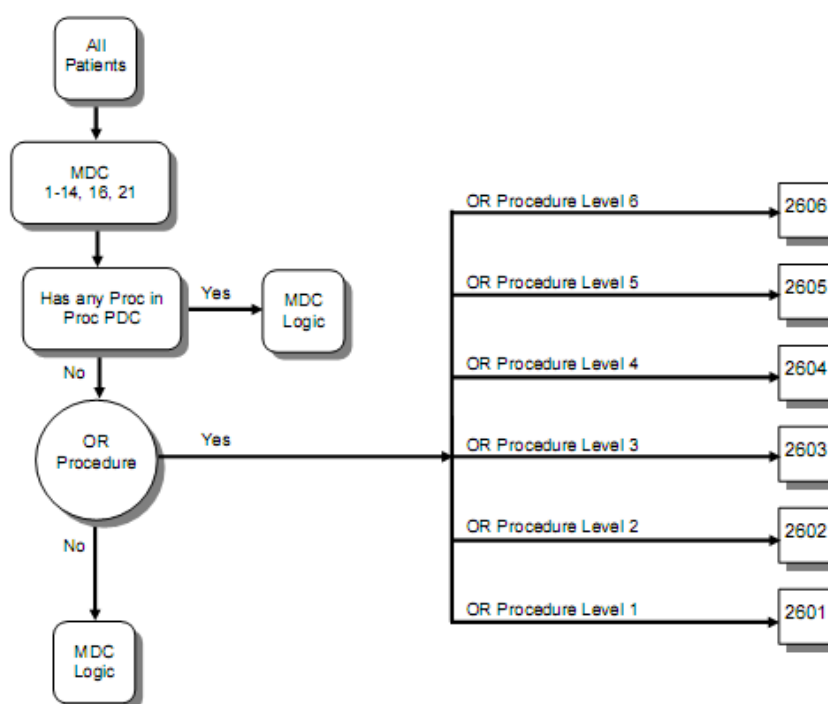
All Patients

MDC 1-14, 16, 21

Has any Proc in Proc PDC

Yes

MDC Logic

No

OR Procedure

Yes

No

MDC Logic

OR Procedure Level 6

2606

OR Procedure Level 5

2605

OR Procedure Level 4

2604

OR Procedure Level 3

2603

OR Procedure Level 2

2602

OR Procedure Level 1

2601